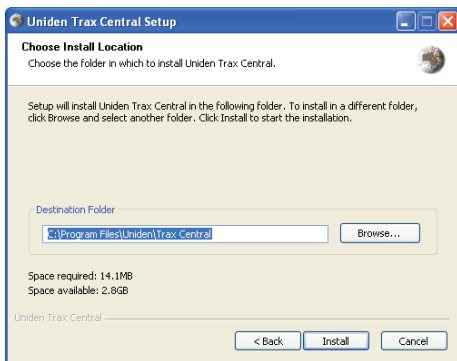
Uniden Trax Central Setup

Choose Install Location
Choose the folder in which to install Uniden Trax Central.

Setup will install Uniden Trax Central in the following folder. To install in a different folder, click Browse and select another folder. Click Install to start the installation.

Destination Folder
C:\Program Files\Uniden\Trax Central
Browse...

Space required: 14.1MB
Space available: 2.8GB

Uniden Trax Central
< Back
Install
Cancel